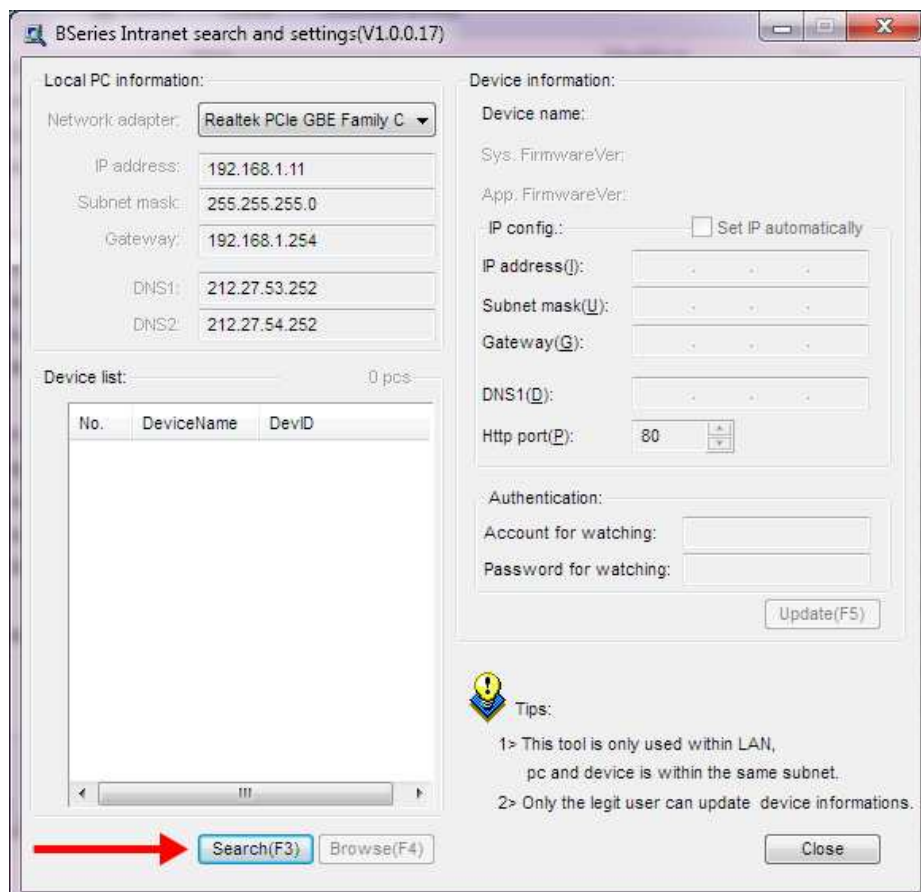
BSeries Intranet search and settings(V1.0.0.17)

Local PC information:

Network adapter: Realtek PCIe GBE Family C

IP address: 192.168.1.11

Subnet mask: 255.255.255.0

Gateway: 192.168.1.254

DNS1: 212.27.53.252

DNS2: 212.27.54.252

Device list: 0 pcs

| No. | DeviceName | DevID |
|---|---|---|

Search(F3) Browse(F4)

Device information:

Device name:

Sys. FirmwareVer:

App. FirmwareVer:

IP config.: Set IP automatically

IP address(I):

Subnet mask(U):

Gateway(G):

DNS1(D):

Http port(P): 80

Authentication:

Account for watching:

Password for watching:

Update(F5)

Tips:

1> This tool is only used within LAN, pc and device is within the same subnet.

2> Only the legit user can update device informations.

Close